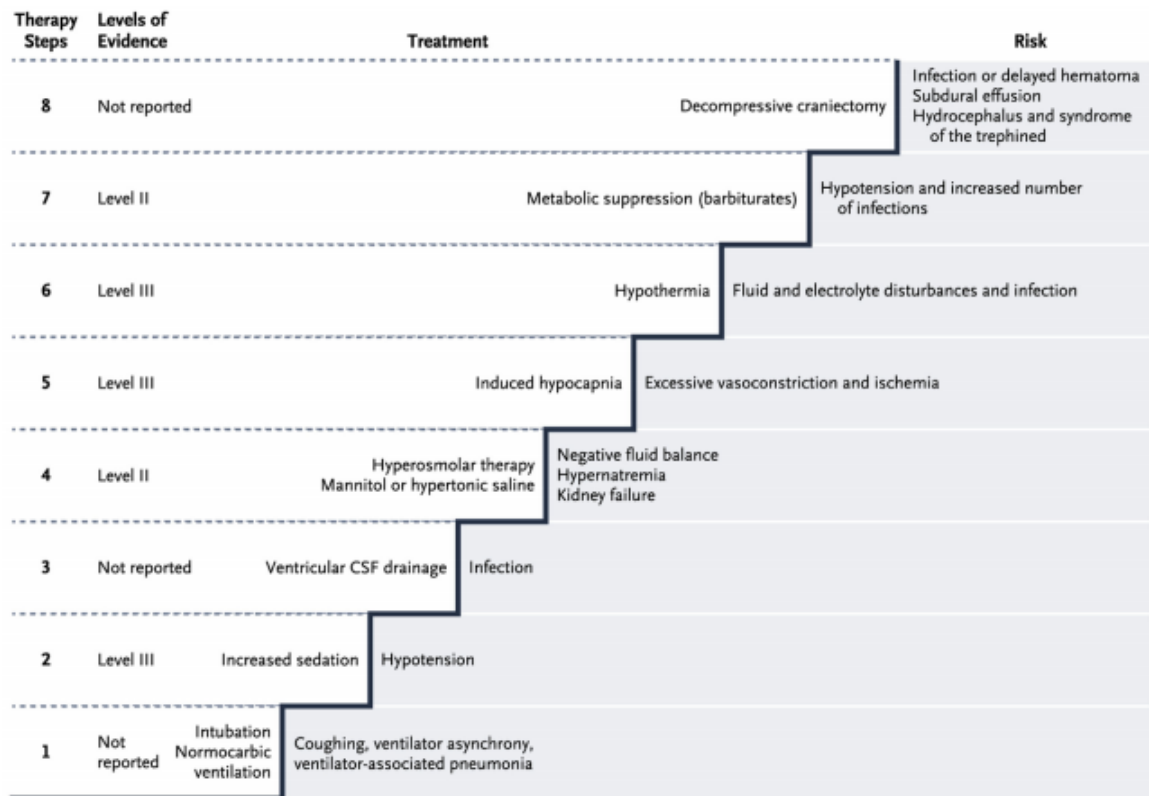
| Therapy Steps | Levels of Evidence | Treatment | Risk |
|---|---|---|---|
| 8 | Not reported | Decompressive craniectomy | Infection or delayed hematoma<br>Subdural effusion<br>Hydrocephalus and syndrome of the trephined |
| 7 | Level II | Metabolic suppression (barbiturates) | Hypotension and increased number of infections |
| 6 | Level III | Hypothermia | Fluid and electrolyte disturbances and infection |
| 5 | Level III | Induced hypocapnia | Excessive vasoconstriction and ischemia |
| 4 | Level II | Hyperosmolar therapy<br>Mannitol or hypertonic saline | Negative fluid balance<br>Hypernatremia<br>Kidney failure |
| 3 | Not reported | Ventricular CSF drainage | Infection |
| 2 | Level III | Increased sedation | Hypotension |
| 1 | Not reported | Intubation<br>Normocarbic ventilation | Coughing, ventilator asynchrony, ventilator-associated pneumonia |